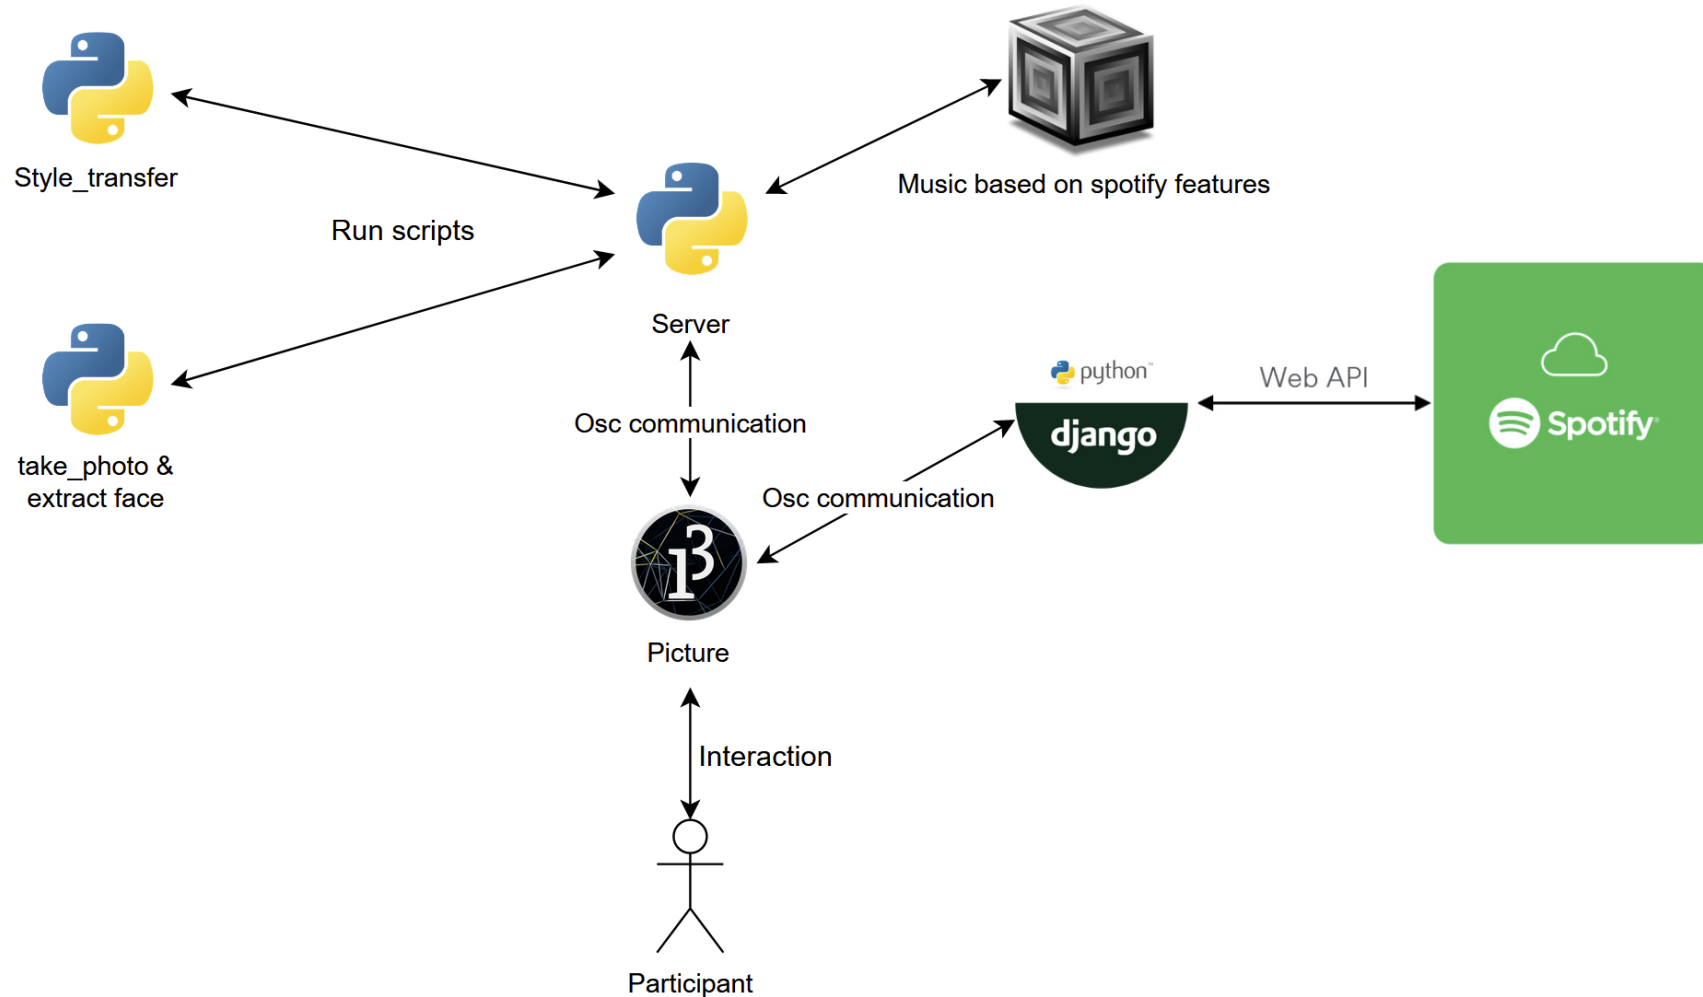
Style_transfer

Run scripts

Music based on spotify features

Server

take_photo & extract face

python™

django

Web API

Spotify

Osc communication

Osc communication

Picture

Interaction

Participant